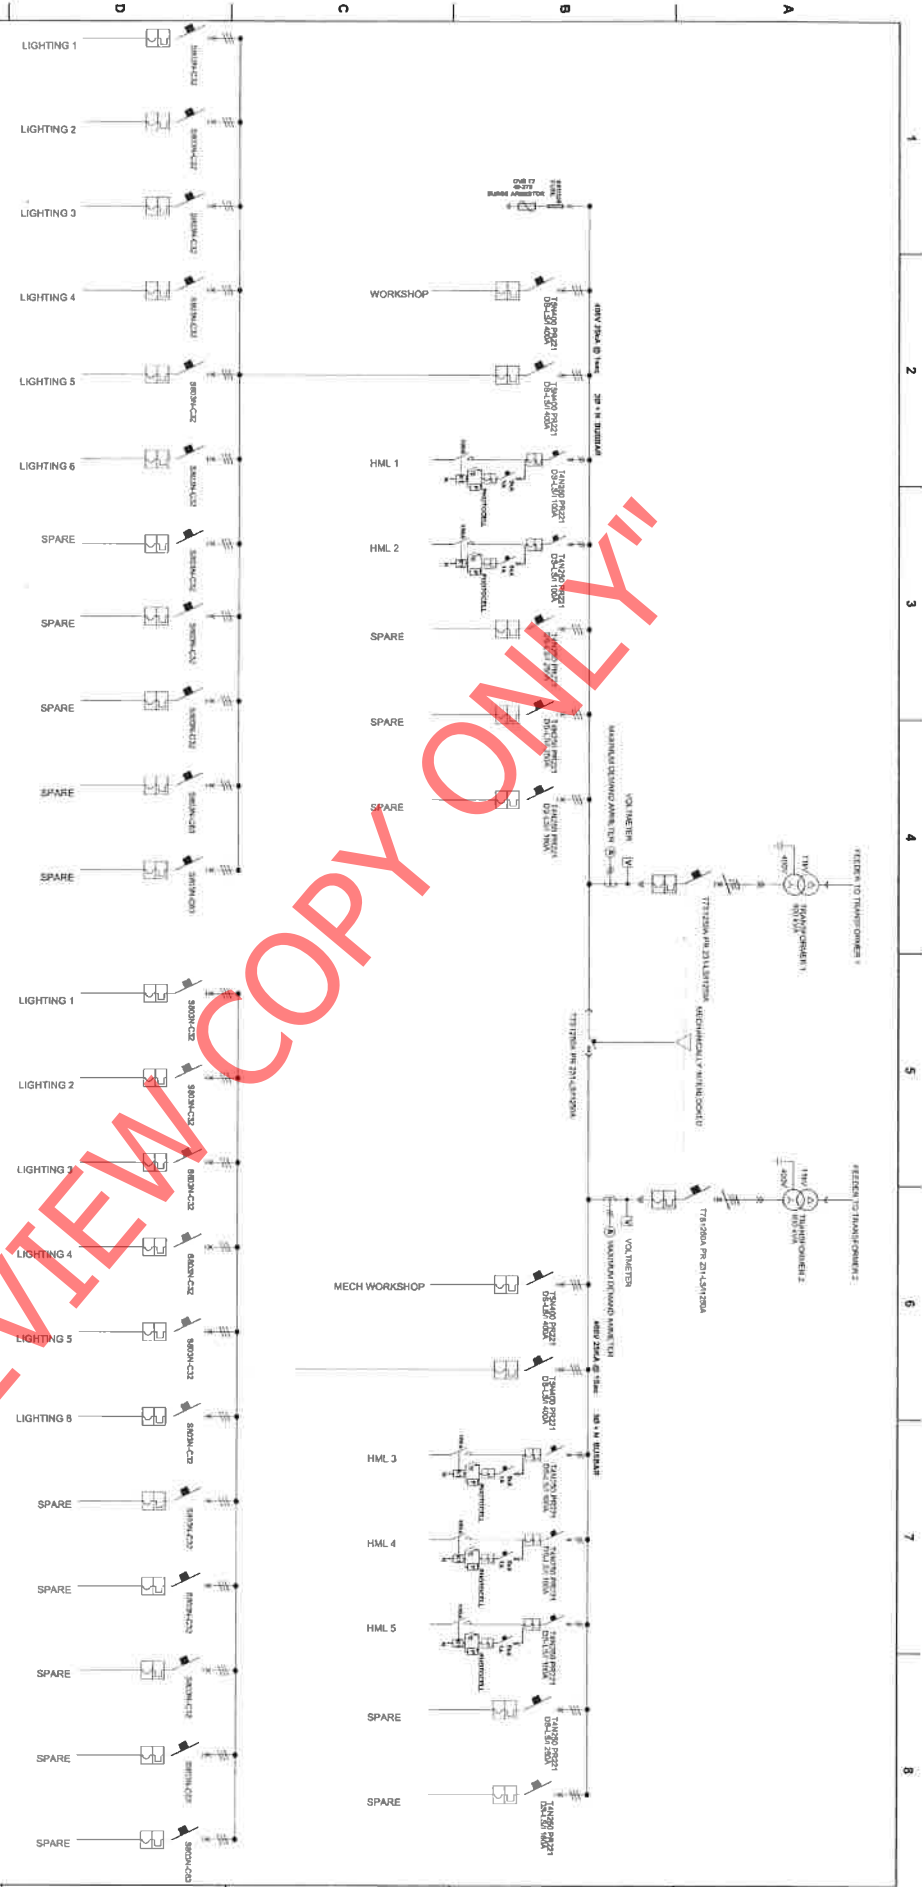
D
C
B
A

1
2
3
4
5
6
7
8

LIGHTING 1
S803N-C32
LIGHTING 2
S803N-C32
LIGHTING 3
S803N-C32
LIGHTING 4
S803N-C32
LIGHTING 5
S803N-C32
LIGHTING 6
S803N-C32
SPARE
S803N-C32
SPARE
S803N-C32
SPARE
S803N-C32
SPARE
S803N-C63
SPARE
S803N-C63

OVB T7
SURGE ARRESTOR

WORKSHOP
T5N400 PR221
DS-LSI 400A
T5N400 PR221
DS-LSI 400A
400V 25kA @ 1sec
3P + N BUSBAR
HML 1
T4N250 PR221
DS-LSI 100A
PHOTOCELL
HML 2
T4N250 PR221
DS-LSI 100A
PHOTOCELL
SPARE
SPARE
SPARE
T4N250 PR221
DS-LSI 160A
MAXIMUM DEMAND AMMETER
VOLTMETER
FEEDER TO TRANSFORMER 1
11kV
410V
TRANSFORMER 1
800 kVA
T7S1250A PR 231/LSI 1250A
MECHANICALLY INTERLOCKED
T7S1250A PR 231/LSI 1250A
FEEDER TO TRANSFORMER 2
11kV
410V
TRANSFORMER 2
800 kVA
T7S1250A PR 231/LSI 1250A
VOLTMETER
MAXIMUM DEMAND AMMETER
400V 25kA @ 1sec
3P + N BUSBAR

LIGHTING 1
S803N-C32
LIGHTING 2
S803N-C32
LIGHTING 3
S803N-C32
LIGHTING 4
S803N-C32
LIGHTING 5
S803N-C32
LIGHTING 6
S803N-C32
SPARE
S803N-C32
SPARE
S803N-C32
SPARE
S803N-C32
SPARE
S803N-C63
SPARE
S803N-C63

MECH WORKSHOP
T5N400 PR221
DS-LSI 400A
T5N400 PR221
DS-LSI 400A
HML 3
T4N250 PR221
DS-LSI 100A
PHOTOCELL
HML 4
T4N250 PR221
DS-LSI 100A
PHOTOCELL
HML 5
T4N250 PR221
DS-LSI 100A
PHOTOCELL
SPARE
T4N250 PR221
DS-LSI 250A
SPARE
T4N250 PR221
DS-LSI 160A

"VIEW COPY ONLY"